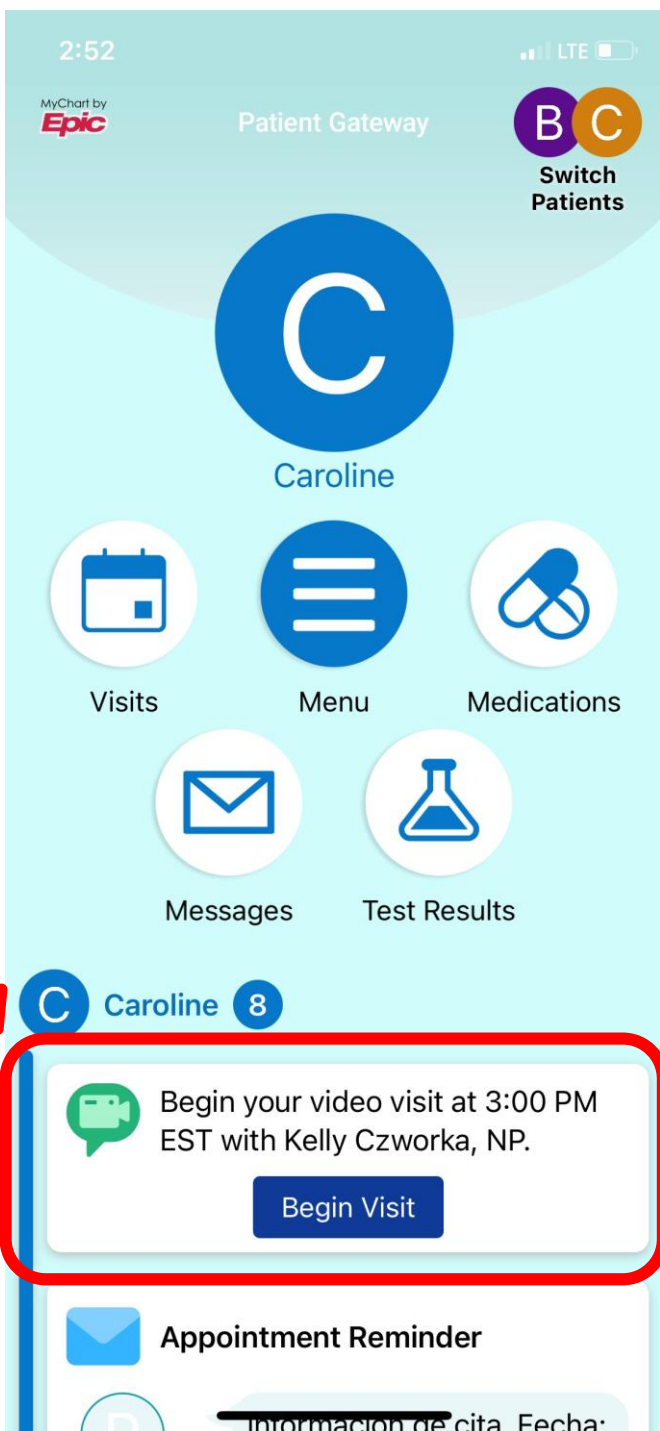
2:52

LTE

MyChart by Epic

Patient Gateway

B C
Switch Patients

C

Caroline

Visits

Menu

Medications

Messages

Test Results

C Caroline 8

Begin your video visit at 3:00 PM EST with Kelly Czworka, NP.

Begin Visit

Appointment Reminder

Información de cita. Fecha: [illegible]